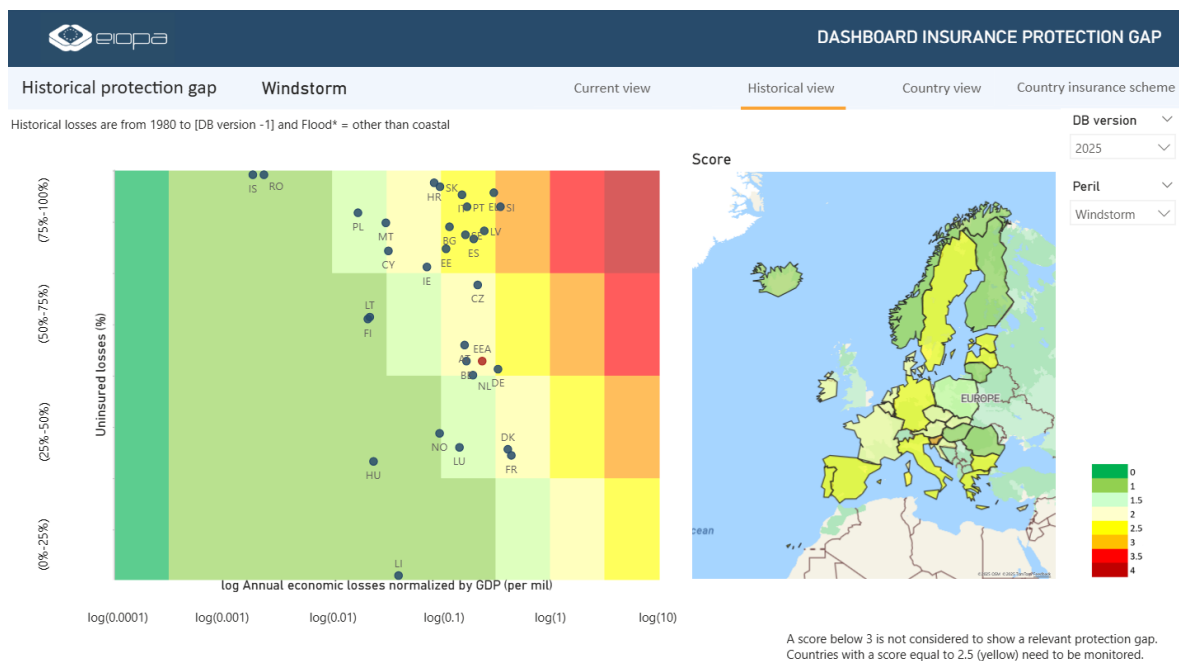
eiopa

DASHBOARD INSURANCE PROTECTION GAP

Historical protection gap

Windstorm

Current view

Historical view

Country view

Country insurance scheme

Historical losses are from 1980 to [DB version -1] and Flood* = other than coastal

DB version

2025

Peril

Windstorm

Score

(75%-100%)

(50%-75%)

(25%-50%)

(0%-25%)

Uninsured losses (%)

IS RO HR SK IT PT EL SI PL MT BG CY FE LV ES EE IE CZ LT FI EEA AT BE NL DE NO LU DK FR HU LI

log Annual economic losses normalized by GDP (per mil)

log(0.0001) log(0.001) log(0.01) log(0.1) log(1) log(10)

EUROPE

cean

0
1
1.5
2
2.5
3
3.5
4

A score below 3 is not considered to show a relevant protection gap.
Countries with a score equal to 2.5 (yellow) need to be monitored.